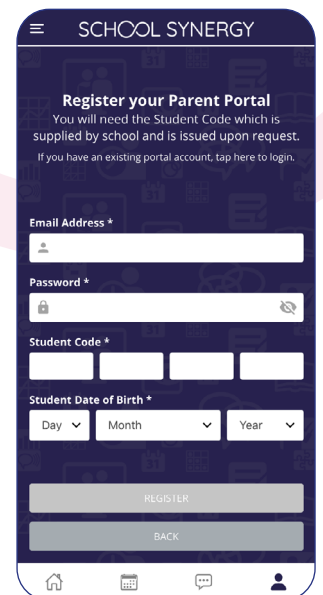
SCHOOL SYNERGY

Register your Parent Portal
You will need the Student Code which is supplied by school and is issued upon request.

If you have an existing portal account, tap here to login.

Email Address *

Password *

Student Code *

Student Date of Birth *

Day

Month

Year

REGISTER

BACK